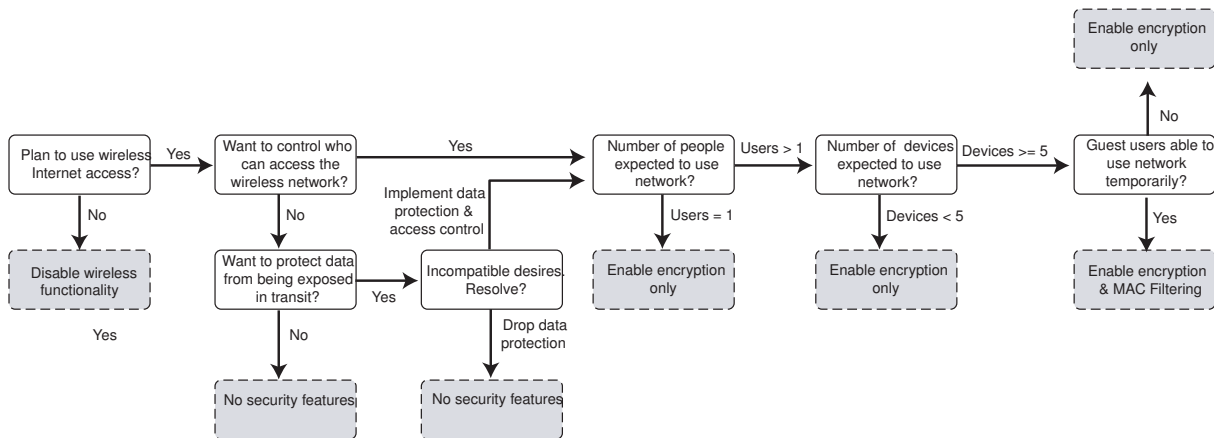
Enable encryption only

No

Plan to use wireless Internet access?

Yes

Want to control who can access the wireless network?

Yes

Number of people expected to use network?

Users > 1

Number of devices expected to use network?

Devices >= 5

Guest users able to use network temporarily?

Implement data protection & access control

No

No

Users = 1

Devices < 5

Yes

Disable wireless functionality

Want to protect data from being exposed in transit?

Yes

Incompatible desires. Resolve?

Enable encryption only

Enable encryption only

Enable encryption & MAC Filtering

Yes

No

Drop data protection

No security features

No security features